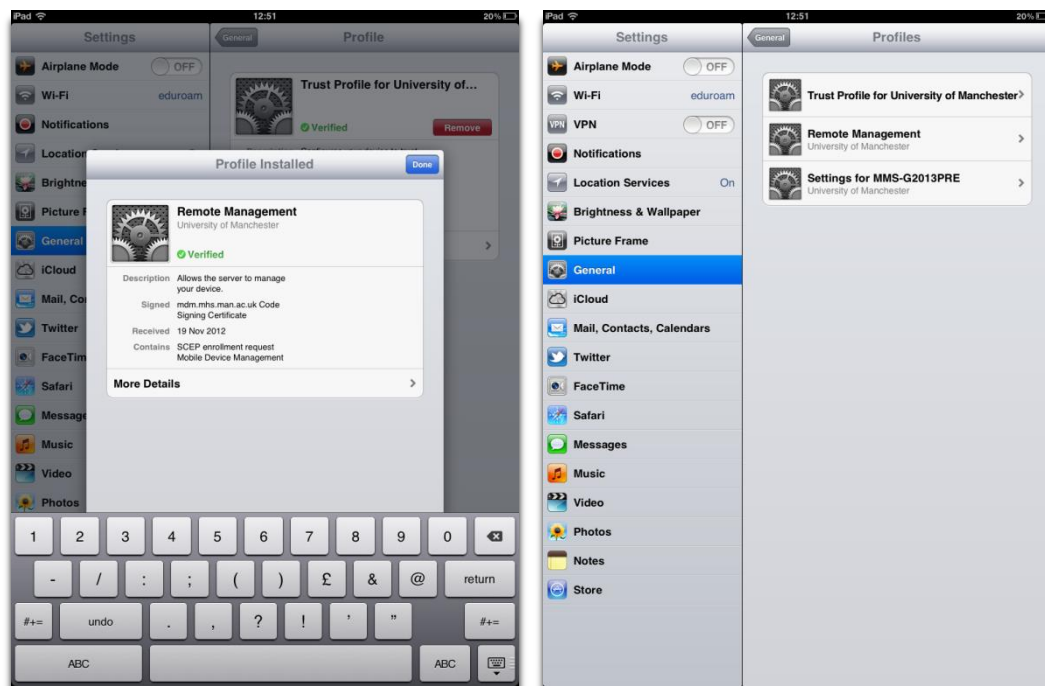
iPad 12:51 20%

Settings

Airplane Mode OFF

Wi-Fi eduroam

Notifications

Location

Brightne

Picture F

General

iCloud

Mail, Co

Twitter

FaceTim

Safari

Message

Music

Video

Photos

General Profile

Trust Profile for University of...

Verified

Remove

Profile Installed

Done

Remote Management

University of Manchester

Verified

Description Allows the server to manage your device.

Signed mdm.mhs.man.ac.uk Code Signing Certificate

Received 19 Nov 2012

Contains SCEP enrollment request Mobile Device Management

More Details

1 2 3 4 5 6 7 8 9 0

- / : ; ( ) £ & @ return

#+= undo . , ? ! ' " #+=

ABC ABC

iPad 12:51 20%

Settings

Airplane Mode OFF

Wi-Fi eduroam

VPN OFF

Notifications

Location Services On

Brightness & Wallpaper

Picture Frame

General

iCloud

Mail, Contacts, Calendars

Twitter

FaceTime

Safari

Messages

Music

Video

Photos

Notes

Store

General Profiles

Trust Profile for University of Manchester

Remote Management
University of Manchester

Settings for MMS-G2013PRE
University of Manchester